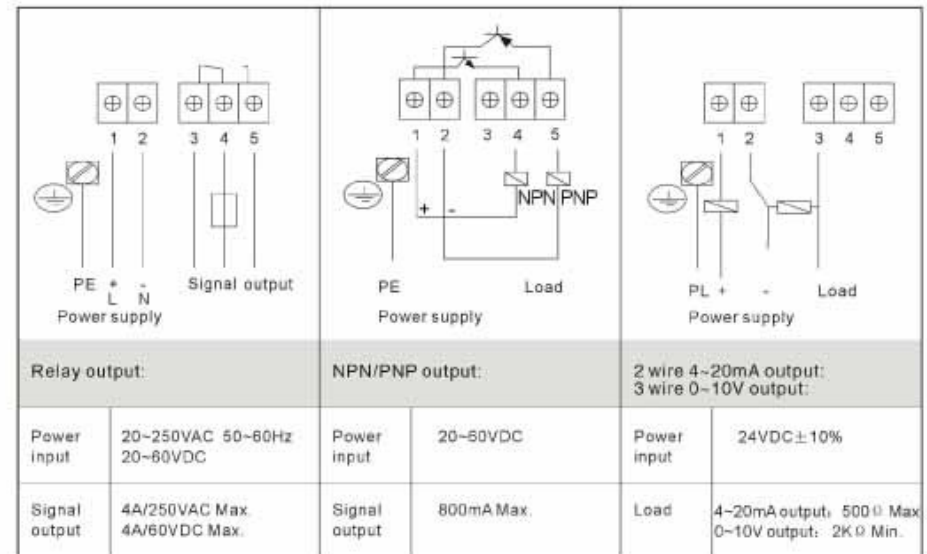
1 2 3 4 5

PE + L - N Signal output
Power supply

1 2 3 4 5

+ -
NPN PNP

PE Load
Power supply

1 2 3 4 5

PL + - Load
Power supply

| Relay output: | | NPN/PNP output: | | 2 wire 4~20mA output: 3 wire 0~10V output: | |
|---|---|---|---|---|---|
| Power input | 20~250VAC 50~60Hz 20~60VDC | Power input | 20~60VDC | Power input | 24VDC±10% |
| Signal output | 4A/250VAC Max. 4A/60VDC Max. | Signal output | 800mA Max. | Load | 4~20mA output, 500Ω Max. 0~10V output: 2KΩ Min. |